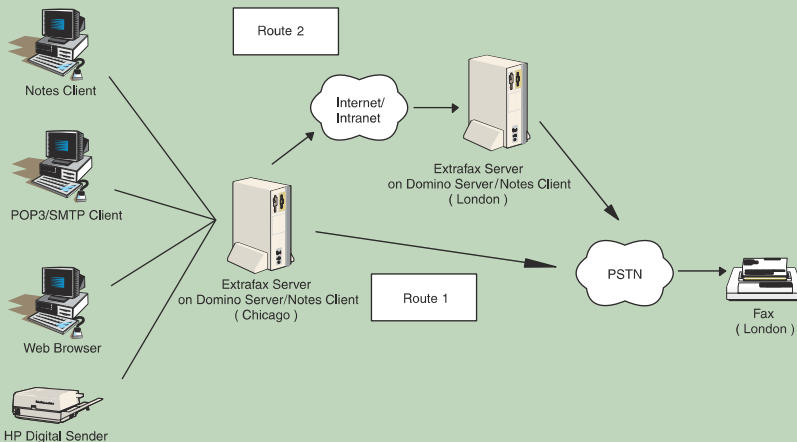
Route 2

Notes Client

Internet/
Intranet

Extrafax Server
on Domino Server/Notes Client
( London )

POP3/SMTP Client

Extrafax Server
on Domino Server/Notes Client
( Chicago )

PSTN

Route 1

Fax
( London )

Web Browser

HP Digital Sender